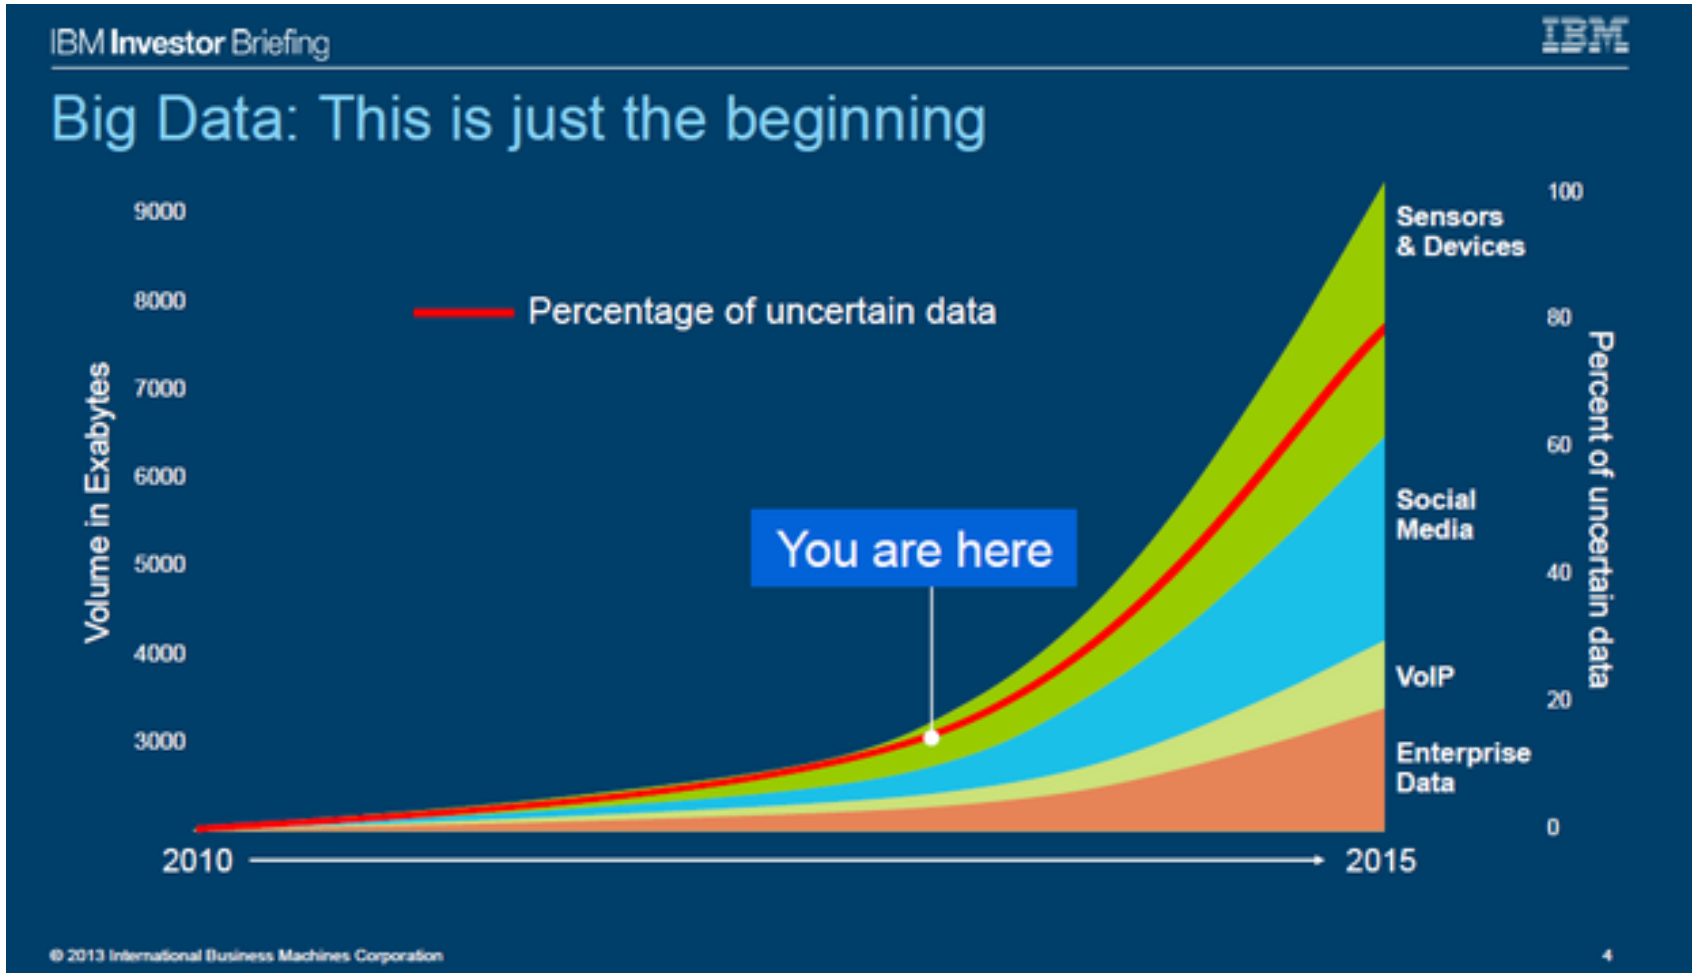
IBM Investor Briefing

IBM

Big Data: This is just the beginning

Percentage of uncertain data

Volume in Exabytes

9000
8000
7000
6000
5000
4000
3000

You are here

Sensors & Devices

Social Media

VoIP

Enterprise Data

100
80
60
40
20
0

Percent of uncertain data

2010

2015

© 2013 International Business Machines Corporation

4